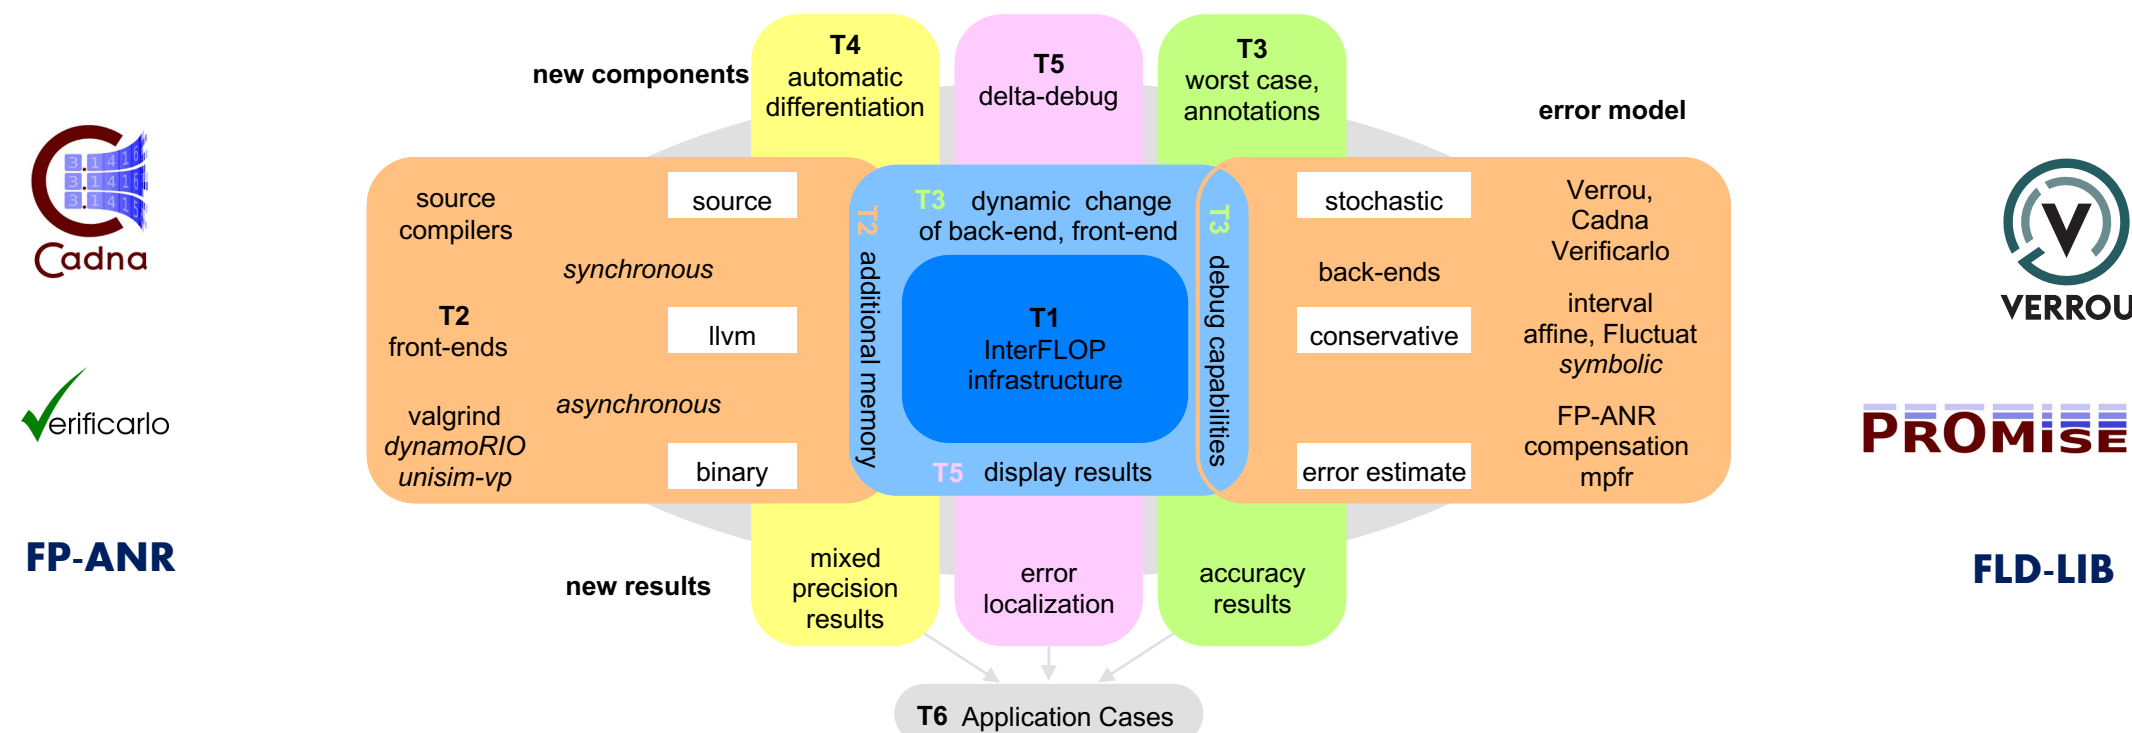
Cadna

erificarlo

FP-ANR

new components

T4
automatic
differentiation

T5
delta-debug

T3
worst case,
annotations

error model

source
compilers

source

synchronous

T2
front-ends

llvm

asynchronous

valgrind
dynamoRIO
unisim-vp

binary

T3 dynamic change
of back-end, front-end

T2 additional memory

T1
InterFLOP
infrastructure

T5 display results

T3 debug capabilities

stochastic

back-ends

conservative

error estimate

Verrou,
Cadna
Verificarlo

interval
affine, Fluctuat
symbolic

FP-ANR
compensation
mpfr

VERROU

PROMISE

FLD-LIB

new results

mixed
precision
results

error
localization

accuracy
results

T6 Application Cases